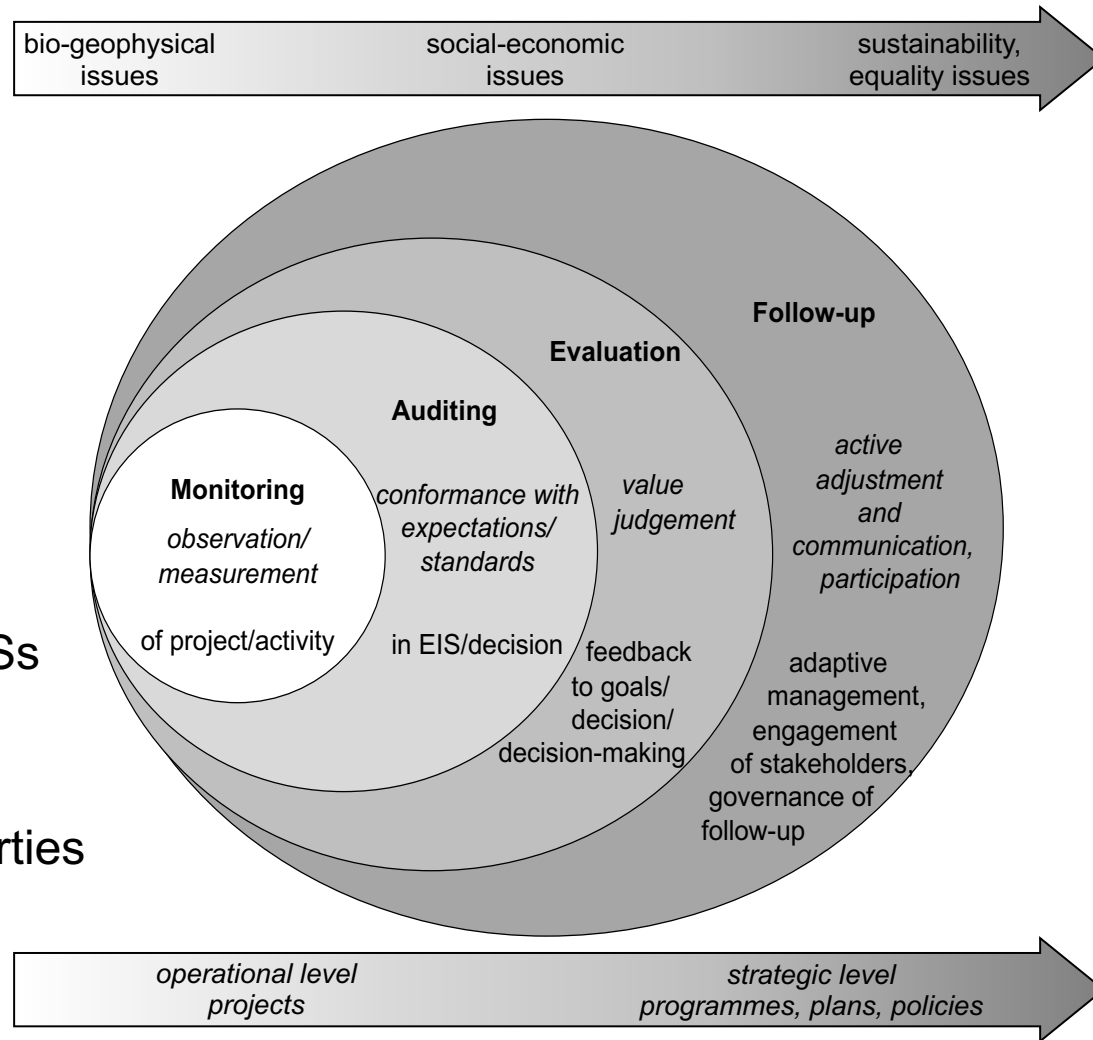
bio-geophysical issues

social-economic issues

sustainability, equality issues

Ss

rties

Follow-up

Evaluation

Auditing

Monitoring

*observation/ measurement*

of project/activity

*conformance with expectations/ standards*

in EIS/decision

*value judgement*

feedback to goals/ decision/ decision-making

*active adjustment and communication, participation*

adaptive management, engagement of stakeholders, governance of follow-up

*operational level projects*

*strategic level programmes, plans, policies*